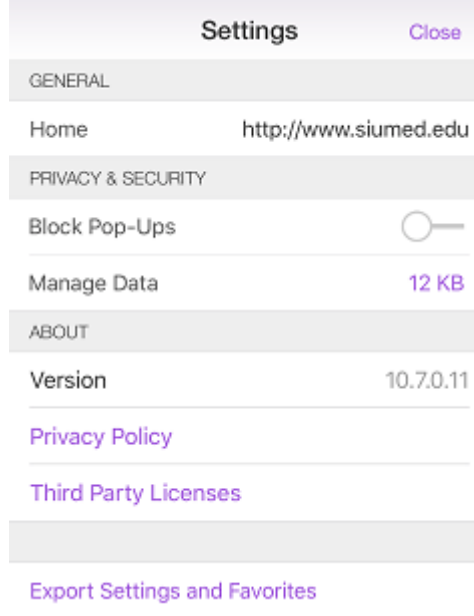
Settings
Close

GENERAL

Home http://www.siumed.edu

PRIVACY & SECURITY

Block Pop-Ups

Manage Data 12 KB

ABOUT

Version 10.7.0.11

Privacy Policy

Third Party Licenses

Export Settings and Favorites